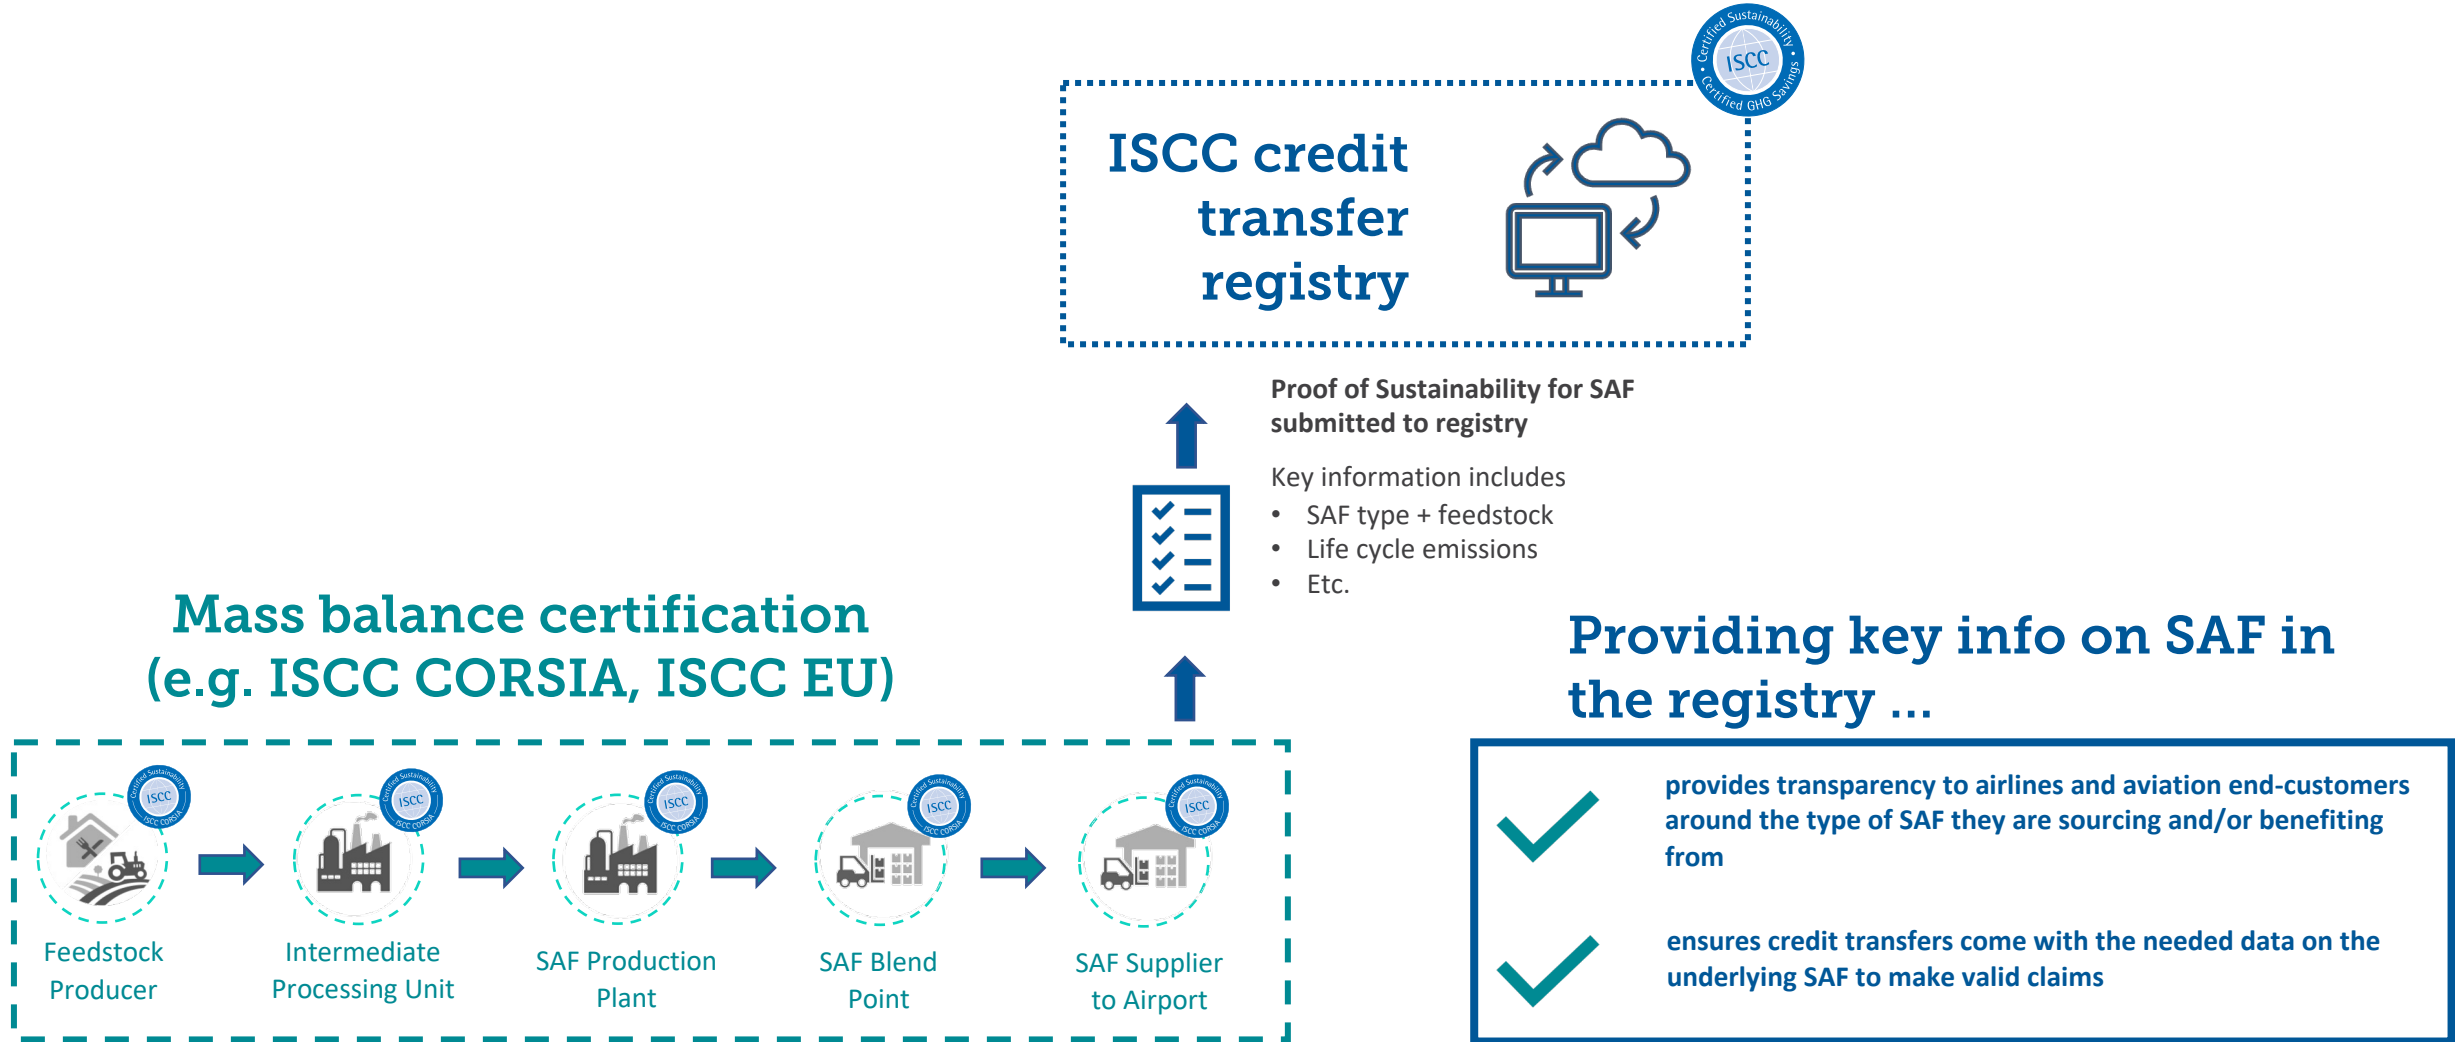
ISCC credit transfer registry

Certified Sustainability ISCC Certified GHG Savings

Proof of Sustainability for SAF submitted to registry

Key information includes
• SAF type + feedstock
• Life cycle emissions
• Etc.

Mass balance certification (e.g. ISCC CORSIA, ISCC EU)

Providing key info on SAF in the registry …

provides transparency to airlines and aviation end-customers around the type of SAF they are sourcing and/or benefiting from

ensures credit transfers come with the needed data on the underlying SAF to make valid claims

Feedstock Producer

Intermediate Processing Unit

SAF Production Plant

SAF Blend Point

SAF Supplier to Airport